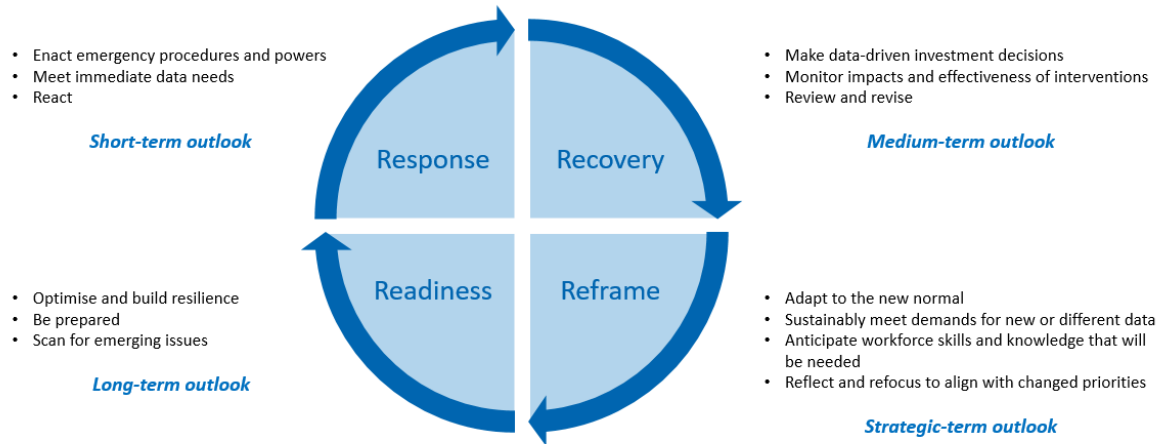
- Enact emergency procedures and powers
- Meet immediate data needs
- React

Short-term outlook

Response

Recovery

- Make data-driven investment decisions
- Monitor impacts and effectiveness of interventions
- Review and revise

Medium-term outlook

- Optimise and build resilience
- Be prepared
- Scan for emerging issues

Long-term outlook

Readiness

Reframe

- Adapt to the new normal
- Sustainably meet demands for new or different data
- Anticipate workforce skills and knowledge that will be needed
- Reflect and refocus to align with changed priorities

Strategic-term outlook